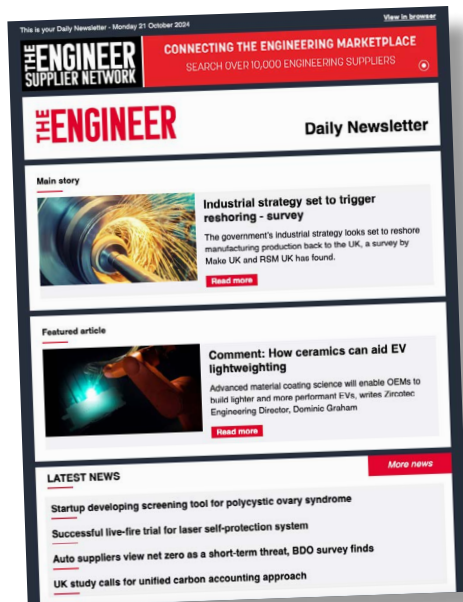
This is your Daily Newsletter - Monday 21 October 2024

View in browser

THE ENGINEER SUPPLIER NETWORK

CONNECTING THE ENGINEERING MARKETPLACE

SEARCH OVER 10,000 ENGINEERING SUPPLIERS

THE ENGINEER

Daily Newsletter

Main story

Industrial strategy set to trigger reshoring - survey

The government's industrial strategy looks set to reshore manufacturing production back to the UK, a survey by Make UK and RSM UK has found.

Read more

Featured article

Comment: How ceramics can aid EV lightweighting

Advanced material coating science will enable OEMs to build lighter and more performant EVs, writes Zircotec Engineering Director, Dominic Graham

Read more

LATEST NEWS

More news

Startup developing screening tool for polycystic ovary syndrome

Successful live-fire trial for laser self-protection system

Auto suppliers view net zero as a short-term threat, BDO survey finds

UK study calls for unified carbon accounting approach